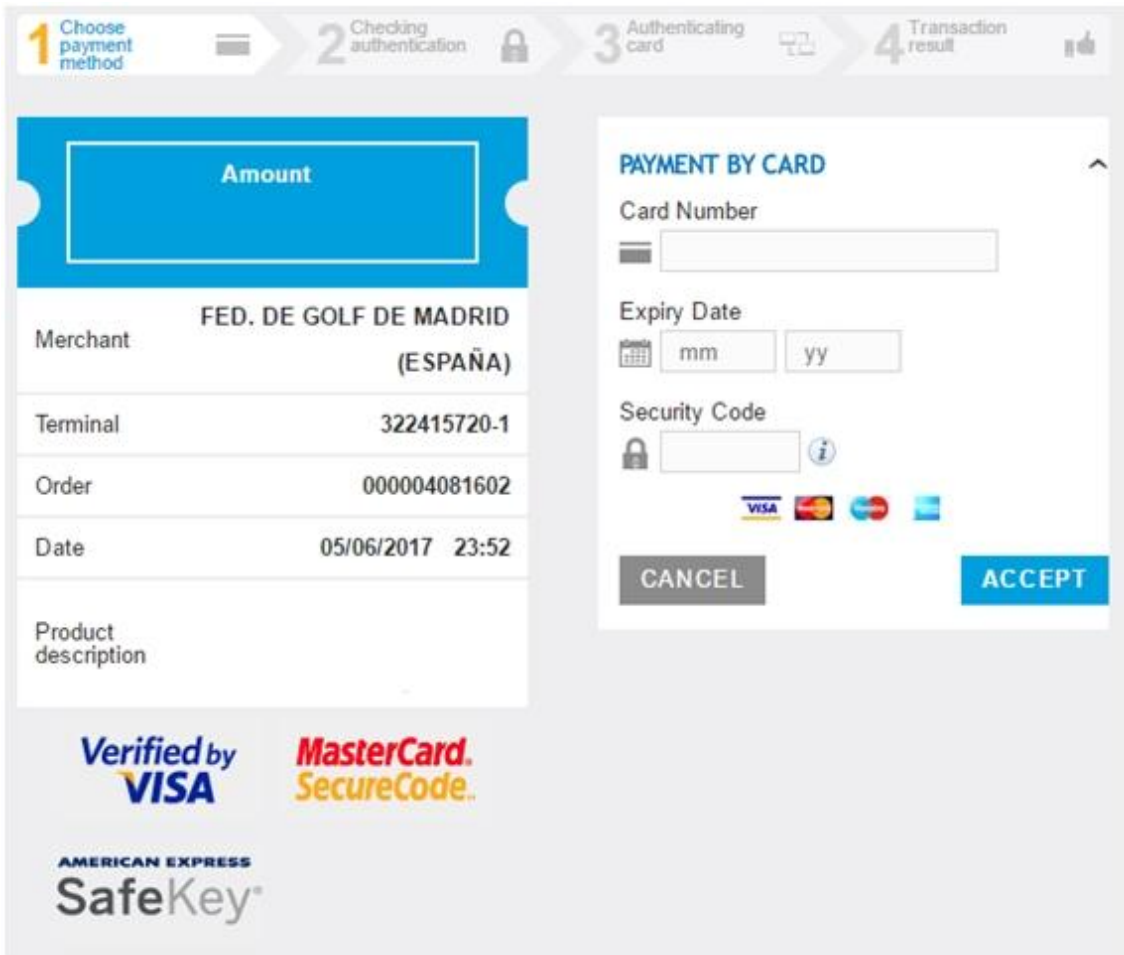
1 Choose payment method

2 Checking authentication

3 Authenticating card

4 Transaction result

Amount

| Merchant | FED. DE GOLF DE MADRID (ESPAÑA) |
|---|---|
| Terminal | 322415720-1 |
| Order | 000004081602 |
| Date | 05/06/2017 23:52 |
| Product description | |

Verified by VISA

MasterCard. SecureCode.

AMERICAN EXPRESS SafeKey

PAYMENT BY CARD

Card Number

Expiry Date

mm

yy

Security Code

VISA

CANCEL

ACCEPT